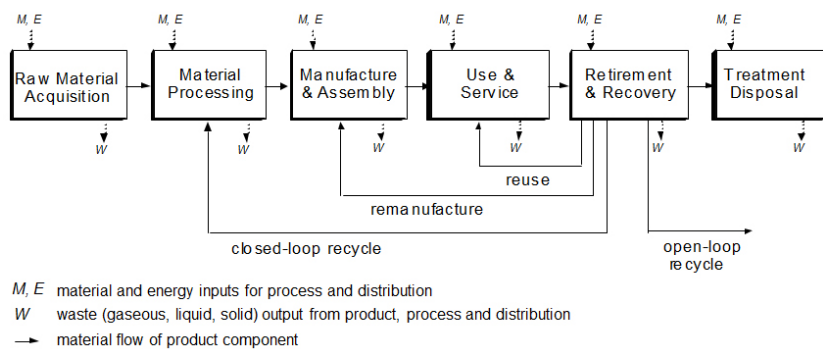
M, E

M, E

M, E

M, E

M, E

M, E

Raw Material Acquisition

Material Processing

Manufacture & Assembly

Use & Service

Retirement & Recovery

Treatment Disposal

W

W

W

W

W

W

reuse

remanufacture

closed-loop recycle

open-loop recycle

M, E material and energy inputs for process and distribution

W waste (gaseous, liquid, solid) output from product, process and distribution

material flow of product component